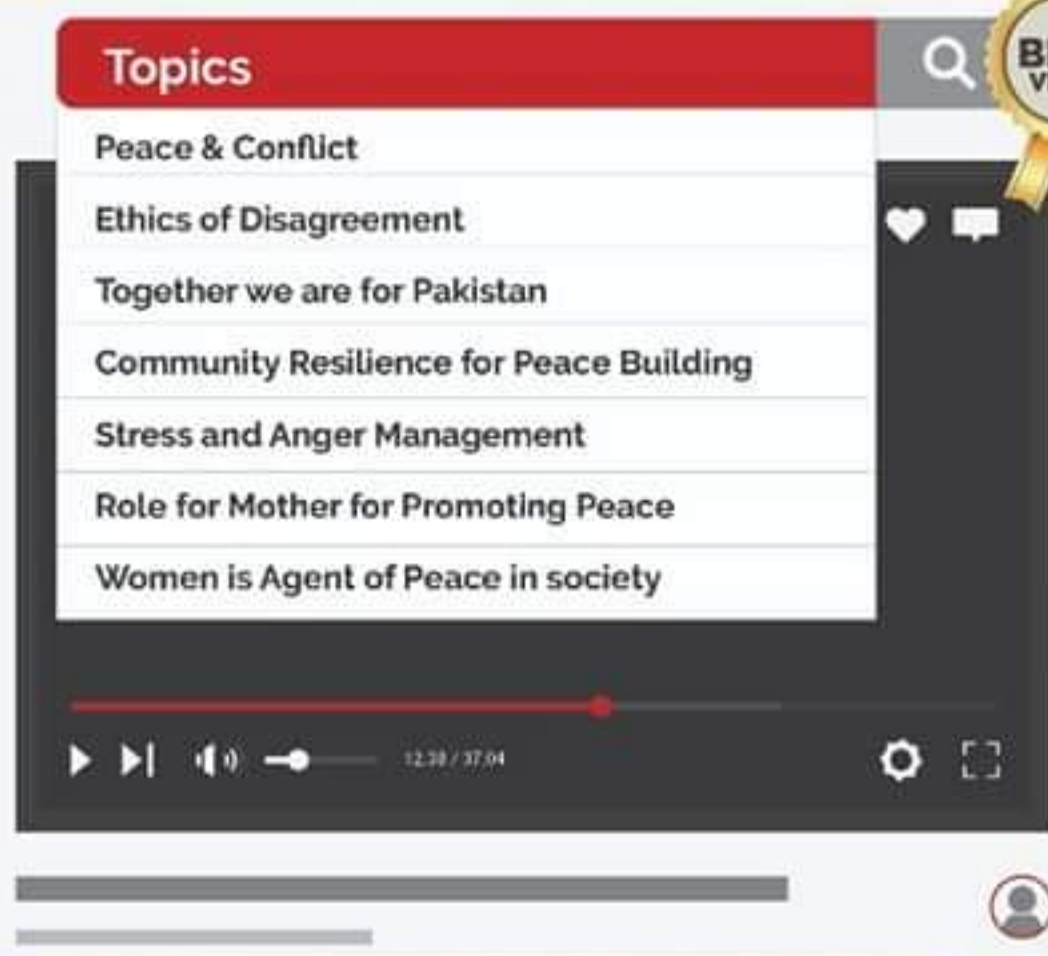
Topics

Peace & Conflict

Ethics of Disagreement

Together we are for Pakistan

Community Resilience for Peace Building

Stress and Anger Management

Role for Mother for Promoting Peace

Women is Agent of Peace in society

12:38 / 37:04

B
V